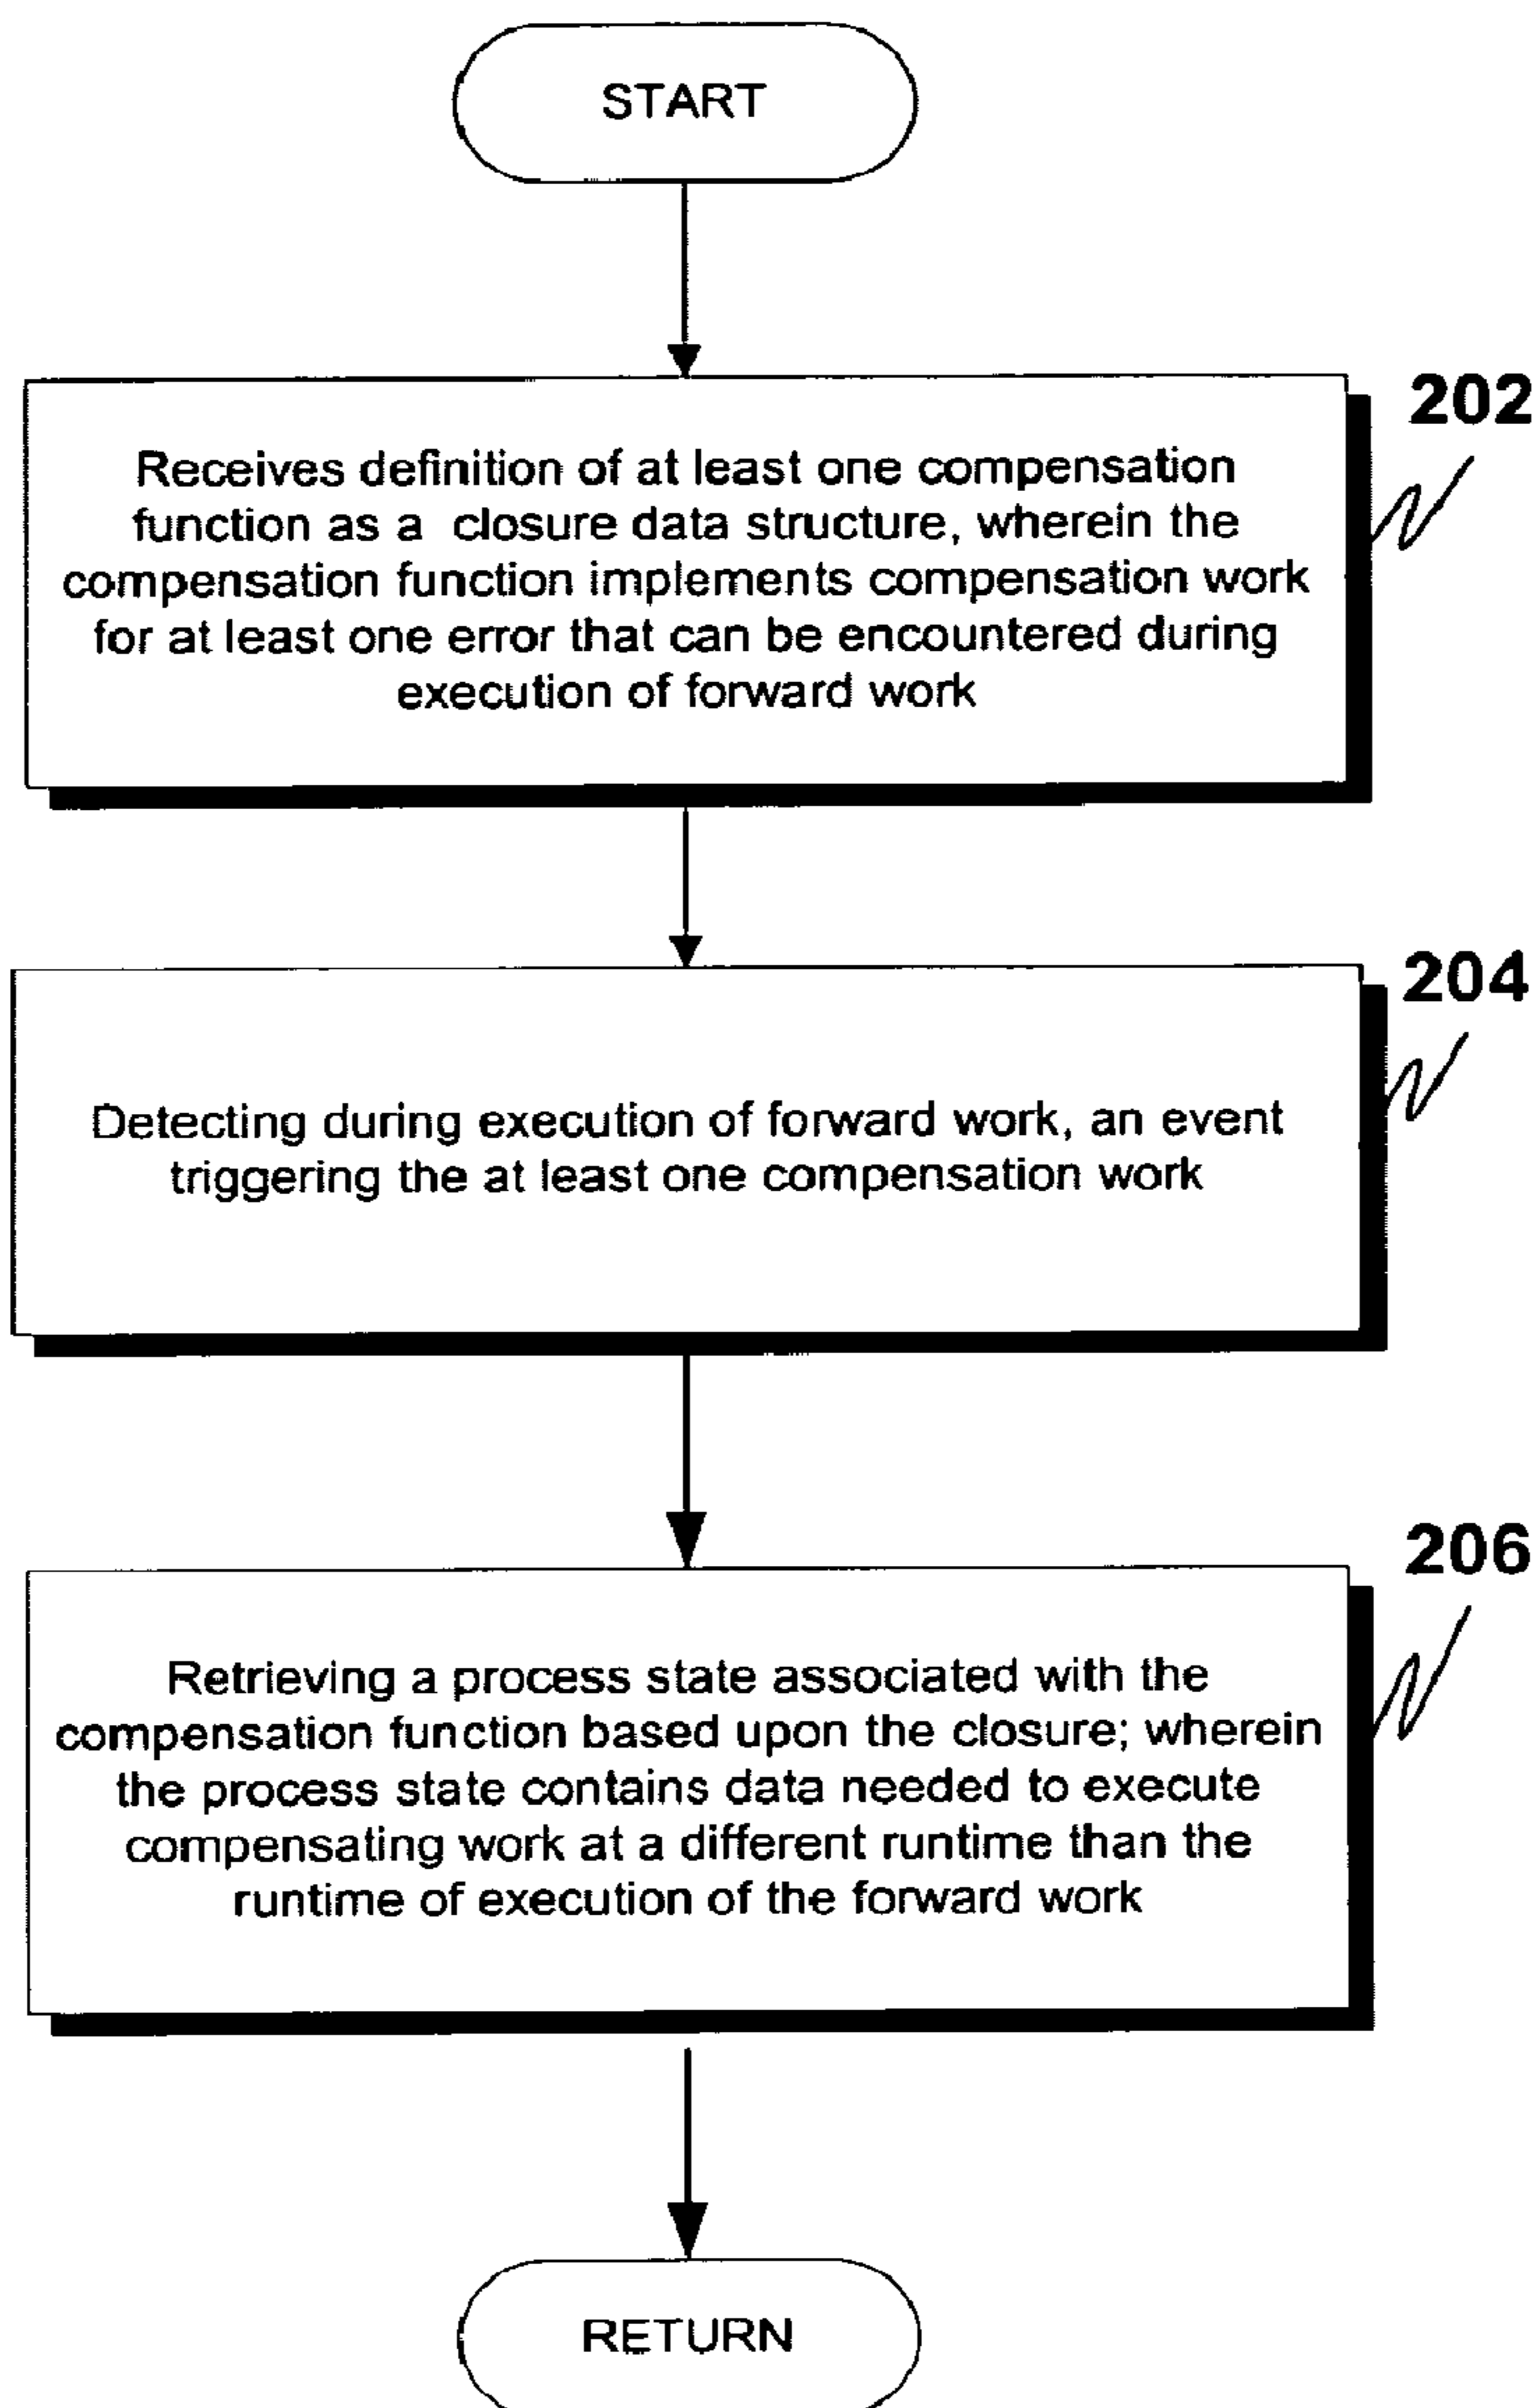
START

202

Receives definition of at least one compensation function as a closure data structure, wherein the compensation function implements compensation work for at least one error that can be encountered during execution of forward work

204

Detecting during execution of forward work, an event triggering the at least one compensation work

206

Retrieving a process state associated with the compensation function based upon the closure; wherein the process state contains data needed to execute compensating work at a different runtime than the runtime of execution of the forward work

RETURN